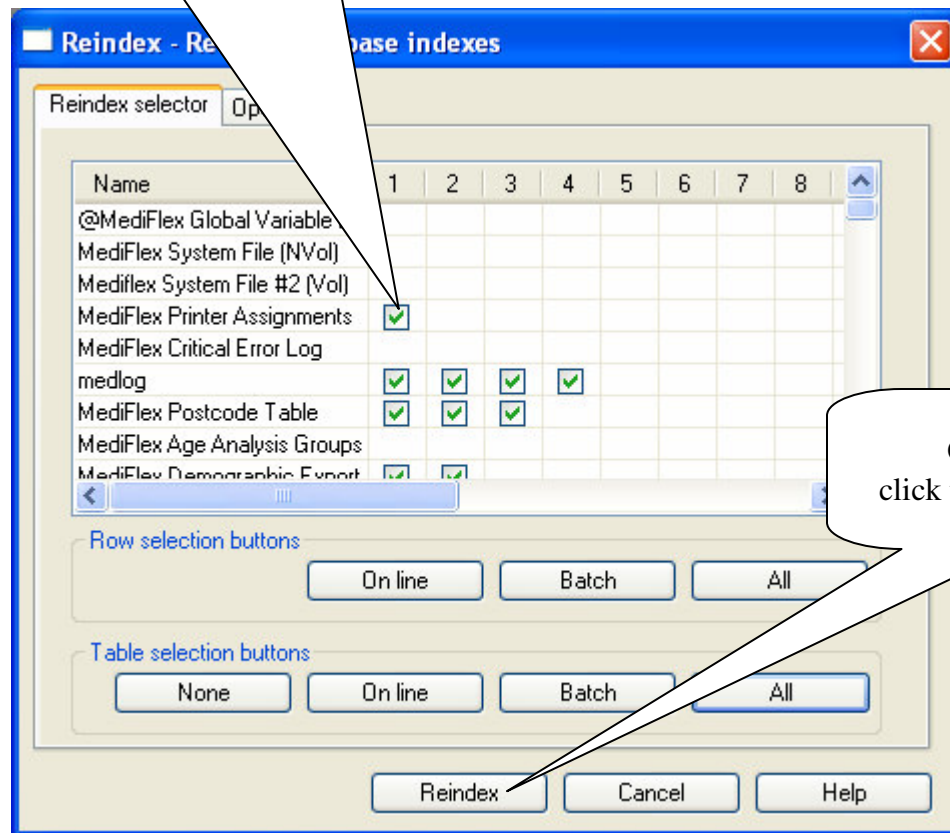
Reindex - Re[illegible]base indexes

Reindex selector | Op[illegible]

| Name | 1 | 2 | 3 | 4 | 5 | 6 | 7 | 8 |
|---|---|---|---|---|---|---|---|---|
| @MediFlex Global Variable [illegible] | | | | | | | | |
| MediFlex System File (NVol) | | | | | | | | |
| Mediflex System File #2 (Vol) | | | | | | | | |
| MediFlex Printer Assignments | ✓ | | | | | | | |
| MediFlex Critical Error Log | | | | | | | | |
| medlog | ✓ | ✓ | ✓ | ✓ | | | | |
| MediFlex Postcode Table | ✓ | ✓ | ✓ | | | | | |
| MediFlex Age Analysis Groups | | | | | | | | |
| MediFlex Demographic Export | ✓ | ✓ | | | | | | |

Row selection buttons

On line Batch All

Table selection buttons

None On line Batch All

Reindex Cancel Help

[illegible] click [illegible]